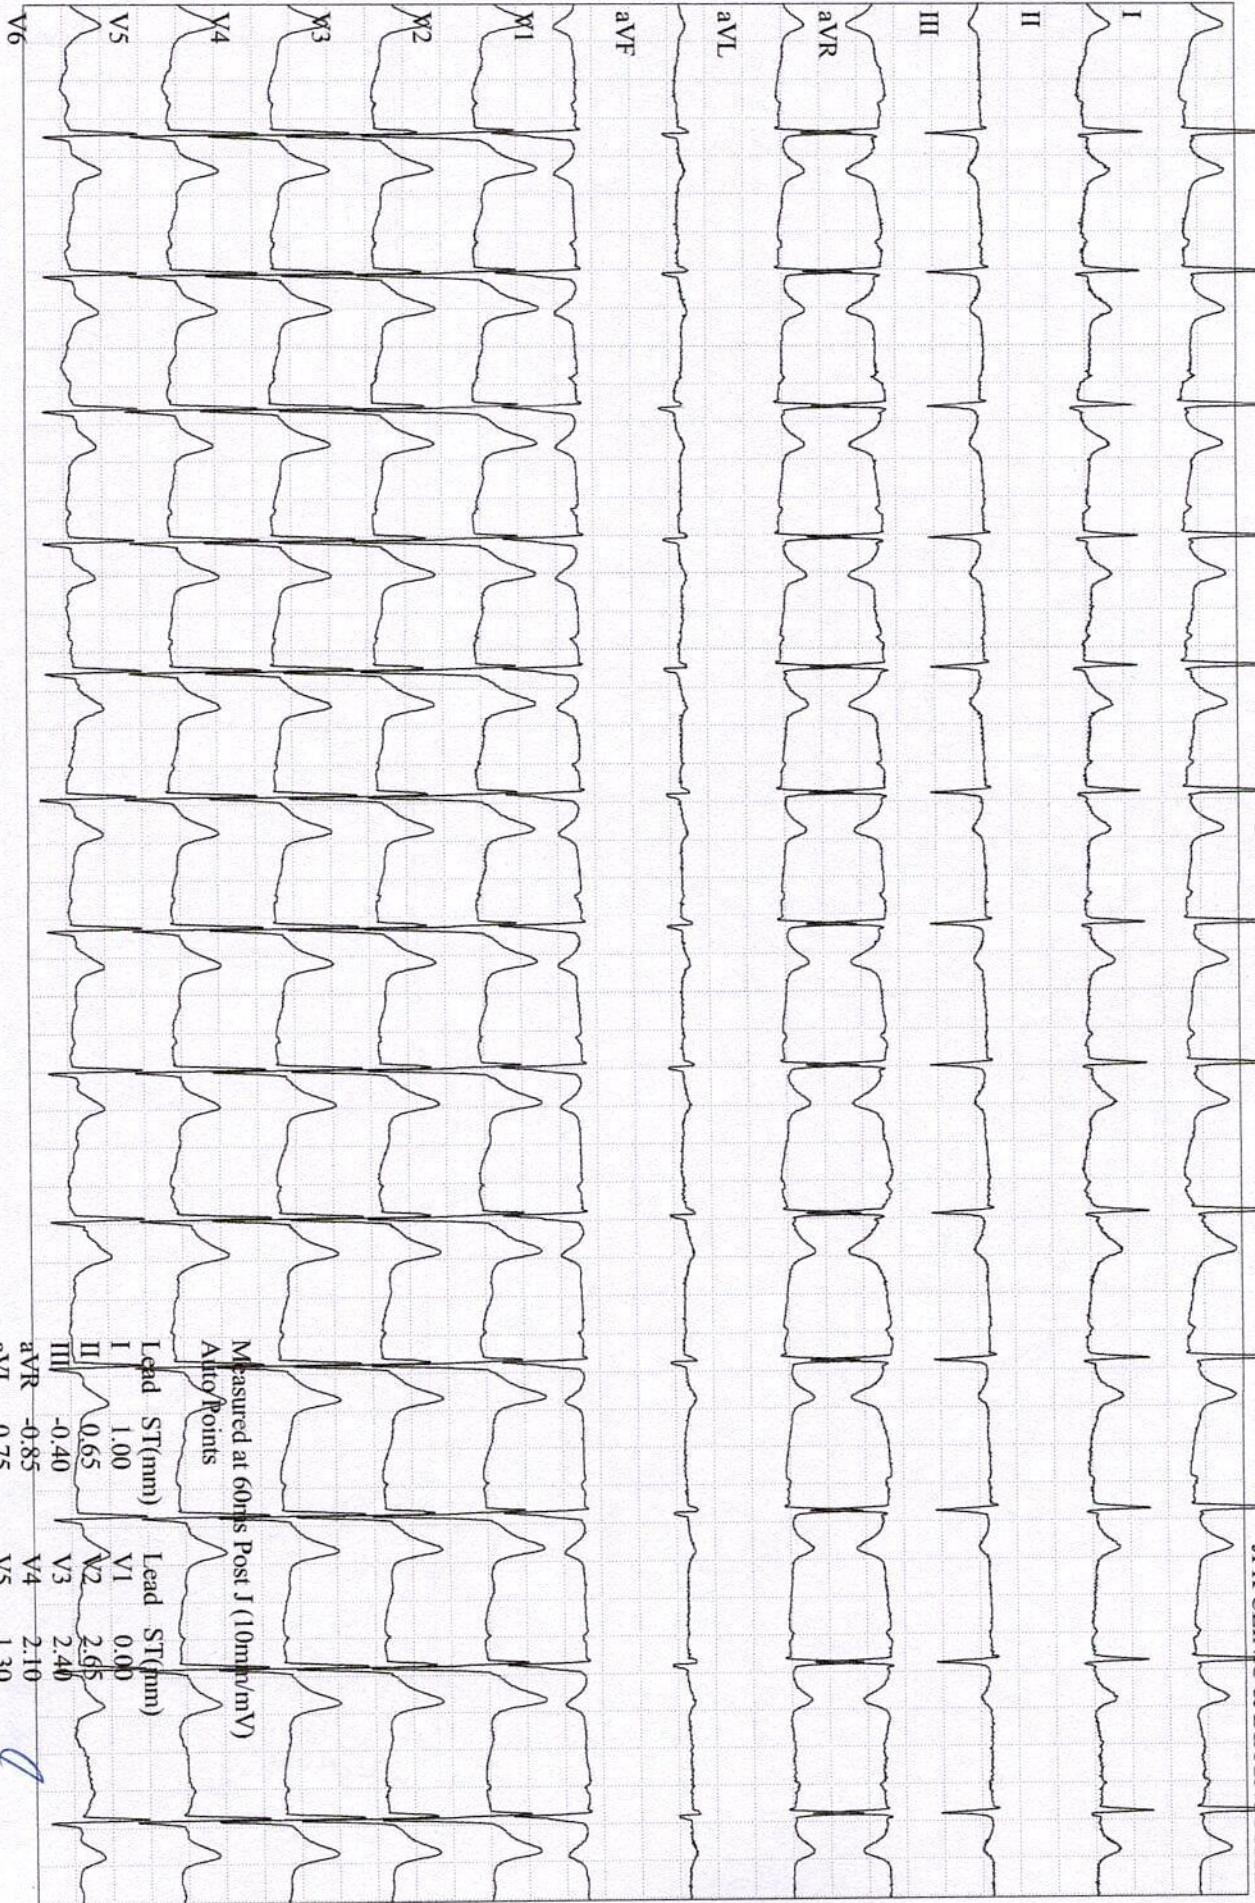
I

II

III

aVR

aVL

aVF

V1

V2

V3

V4

V5

V6

Measured at 60ms Post J (10mm/mV)
Auto Points

| Lead | ST(mm) | Lead | ST(mm) |
|---|---|---|---|
| I | 1.00 | V1 | 0.00 |
| II | 0.65 | V2 | 2.65 |
| III | -0.40 | V3 | 2.40 |
| aVR | -0.85 | V4 | 2.10 |
| aVL | 0.75 | V5 | 1.30 |